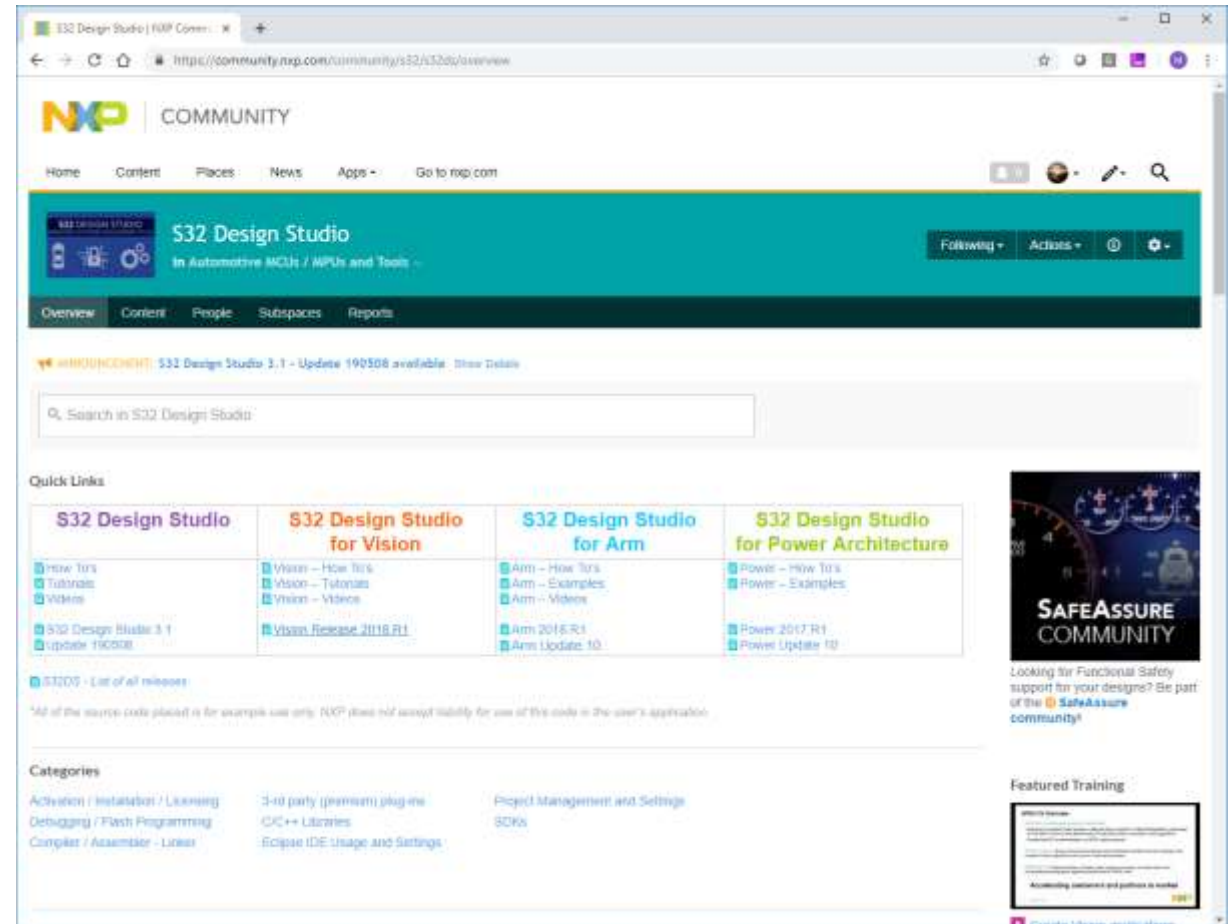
S32 Design Studio | NXP Comm ×

https://community.nxp.com/community/s32/s32ds/overview

NXP | COMMUNITY

Home Content Places News Apps ▾ Go to nxp.com

S32 DESIGN STUDIO

S32 Design Studio

In Automotive MCUs / MPUs and Tools

Following ▾ Actions ▾

Overview Content People Subspaces Reports

ANNOUNCEMENT: S32 Design Studio 3.1 - Update 190508 available Show Details

Search in S32 Design Studio

Quick Links

| S32 Design Studio | S32 Design Studio for Vision | S32 Design Studio for Arm | S32 Design Studio for Power Architecture |
|---|---|---|---|
| How To's<br>Tutorials<br>Videos<br><br>S32 Design Studio 3.1<br>Update 190508 | Vision – How To's<br>Vision – Tutorials<br>Vision – Videos<br><br>Vision Release 2018.R1 | Arm – How To's<br>Arm – Examples<br>Arm – Videos<br><br>Arm 2018.R1<br>Arm Update 10 | Power – How To's<br>Power – Examples<br><br><br>Power 2017.R1<br>Power Update 10 |

S32DS - List of all releases

*All of the source code placed is for example use only. NXP does not accept liability for use of this code in the user's application.

SAFEASSURE COMMUNITY

Looking for Functional Safety support for your designs? Be part of the SafeAssure community!

Categories

Activation / Installation / Licensing
Debugging / Flash Programming
Compiler / Assembler - Linker
3-rd party (premium) plug-ins
C/C++ Libraries
Eclipse IDE Usage and Settings
Project Management and Settings
SDKs

Featured Training

Accelerating customers and partners to market